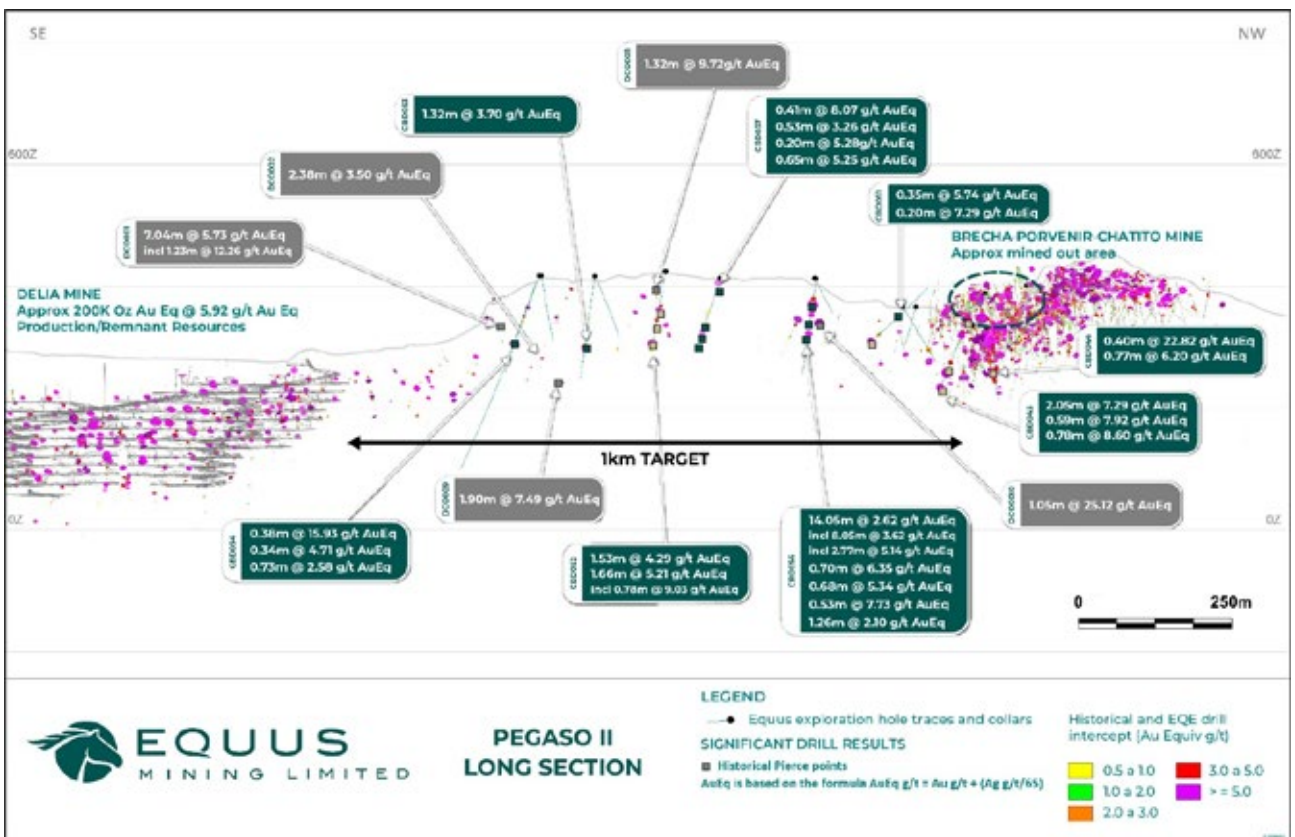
SE

NW

600Z

600Z

DCD003

1.32m @ 9.72 g/t AuEq

CBD002

1.32m @ 3.70 g/t AuEq

CBD037

0.41m @ 6.07 g/t AuEq
0.53m @ 3.26 g/t AuEq
0.20m @ 5.28g/t AuEq
0.65m @ 5.25 g/t AuEq

DCD002

2.38m @ 3.50 g/t AuEq

DCD001

0.35m @ 5.74 g/t AuEq
0.20m @ 7.29 g/t AuEq

DCD001

7.04m @ 5.73 g/t AuEq
incl 1.23m @ 12.26 g/t AuEq

BRECHA PORVENIR-CHATITO MINE
Approx mined out area

DELIA MINE
Approx 200K Oz Au Eq @ 5.92 g/t Au Eq
Production/Remnant Resources

CBD040

0.40m @ 22.82 g/t AuEq
0.77m @ 6.20 g/t AuEq

CBD041

2.06m @ 7.29 g/t AuEq
0.59m @ 7.92 g/t AuEq
0.78m @ 8.60 g/t AuEq

1km TARGET

DCD009

1.90m @ 7.49 g/t AuEq

DCD010

1.05m @ 25.12 g/t AuEq

0Z

0Z

CBD034

0.38m @ 15.93 g/t AuEq
0.34m @ 4.71 g/t AuEq
0.73m @ 2.58 g/t AuEq

CBD033

1.53m @ 4.29 g/t AuEq
1.66m @ 5.21 g/t AuEq
incl 0.78m @ 9.03 g/t AuEq

CBD036

14.05m @ 2.62 g/t AuEq
incl 8.05m @ 3.62 g/t AuEq
incl 2.77m @ 5.14 g/t AuEq
0.70m @ 6.35 g/t AuEq
0.68m @ 5.34 g/t AuEq
0.53m @ 7.73 g/t AuEq
1.26m @ 2.30 g/t AuEq

0

250m

EQUUS
MINING LIMITED

PEGASO II
LONG SECTION

LEGEND
Equus exploration hole traces and collars
SIGNIFICANT DRILL RESULTS
Historical Pierce points
AuEq is based on the formula AuEq g/t = Au g/t + (Ag g/t/65)

Historical and EQE drill intercept (Au Equiv g/t)

0.5 a 1.0
1.0 a 2.0
2.0 a 3.0
3.0 a 5.0
> = 5.0